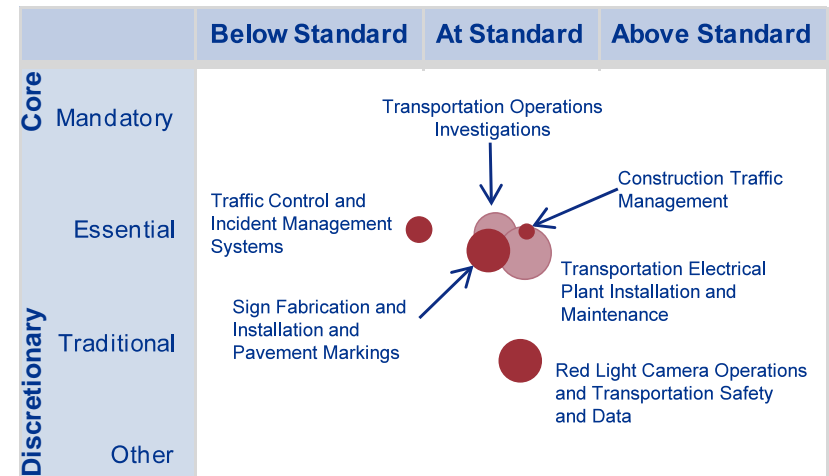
| | Below Standard | At Standard | Above Standard |
|---|---|---|---|

Core

Mandatory

Essential

Discretionary

Traditional

Other

Transportation Operations Investigations

Construction Traffic Management

Traffic Control and Incident Management Systems

Transportation Electrical Plant Installation and Maintenance

Sign Fabrication and Installation and Pavement Markings

Red Light Camera Operations and Transportation Safety and Data